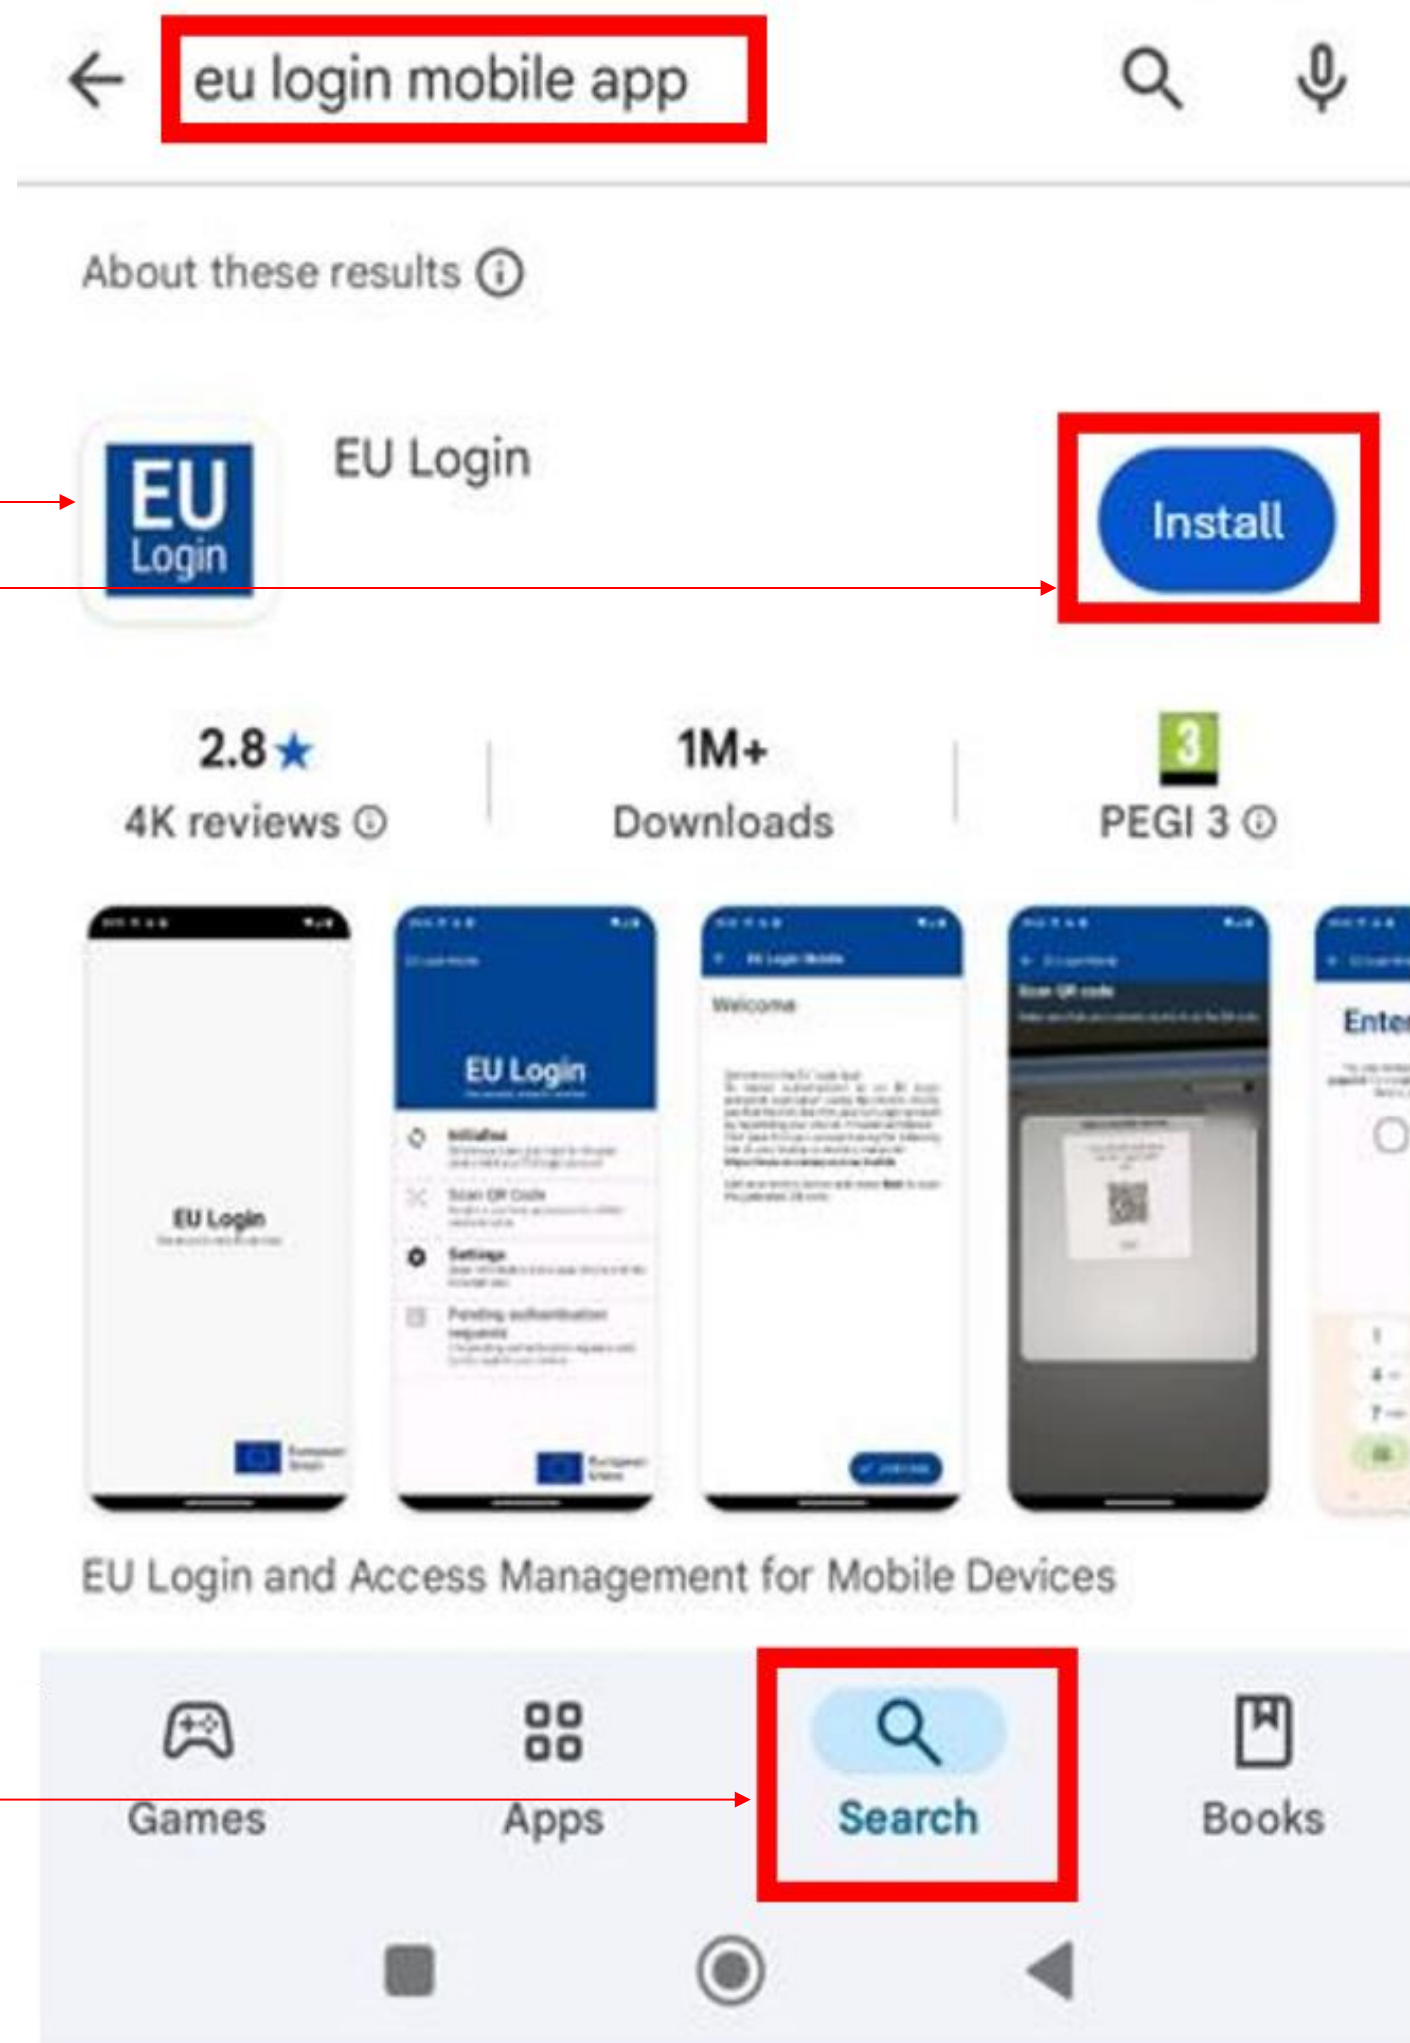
eu login mobile app

About these results

EU Login

EU Login

Install

2.8★
4K reviews

1M+
Downloads

3
PEGI 3

EU Login

EU Login

Welcome

Ente

EU Login and Access Management for Mobile Devices

Games

Apps

Search

Books